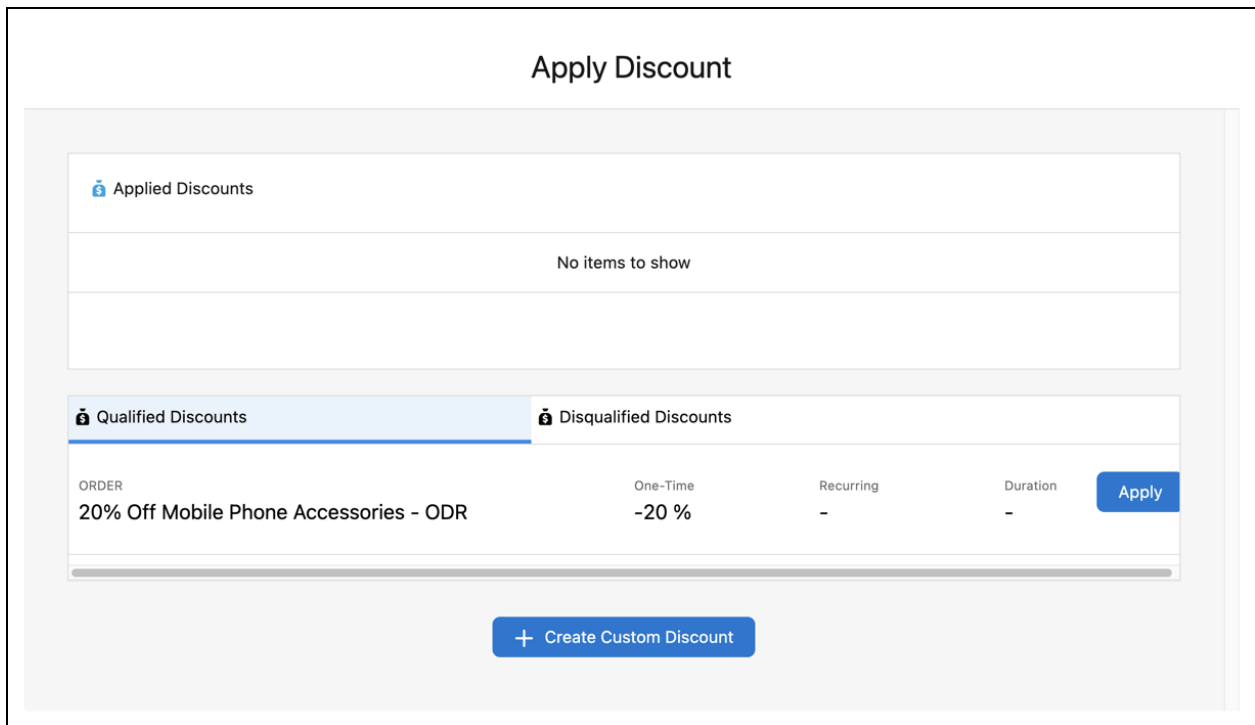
Apply Discount

Applied Discounts

No items to show

Qualified Discounts

Disqualified Discounts

ORDER
20% Off Mobile Phone Accessories - ODR

One-Time
-20 %

Recurring
-

Duration
-

Apply

+ Create Custom Discount